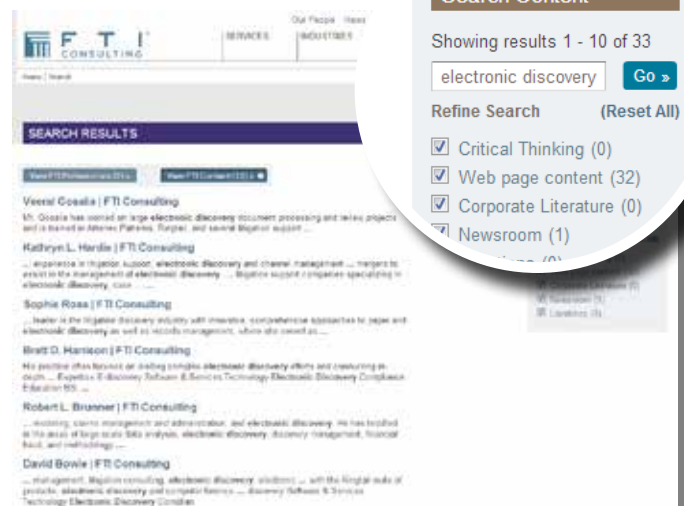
F T I CONSULTING

Our People | News

SERVICES

INDUSTRIES

Home | Search

SEARCH RESULTS

View FTI Professionals (33) »

View FTI Content (33) »

Veeral Gosalia | FTI Consulting

Mr. Gosalia has overseen large electronic discovery document processing and review projects and is trained in Attenex Patterns, Ringtail, and several litigation support ...

Kathryn L. Hardie | FTI Consulting

... experience in litigation support, electronic discovery and channel management ... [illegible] electronic discovery, case ...

Sophie Ross | FTI Consulting

... leader in the litigation discovery industry with innovative, comprehensive approaches to paper and electronic discovery as well as records management, whose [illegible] ...

Brett D. Harrison | FTI Consulting

His practice often focuses on leading complex electronic discovery efforts and consulting in depth ... Expertise E-discovery Software & Services Technology Electronic Discovery Compliance Education BS ...

Robert L. Brunner | FTI Consulting

... modeling, claims management and administration, and electronic discovery. He has testified in the areas of large-scale data analysis, electronic discovery, discovery management, financial fraud, and methodology ...

David Bowie | FTI Consulting

... management, litigation consulting, electronic discovery solutions ... with the Ringtail suite of products, electronic discovery and computer forensics ... discovery Software & Services Technology Electronic Discovery Consultan

Search Content

Showing results 1 - 10 of 33

electronic discovery

Go »

Refine Search

(Reset All)

Critical Thinking (0)

Web page content (32)

Corporate Literature (0)

Newsroom (1)

Locations (0)

Corporate Literature (0)

Newsroom (1)

Locations (0)